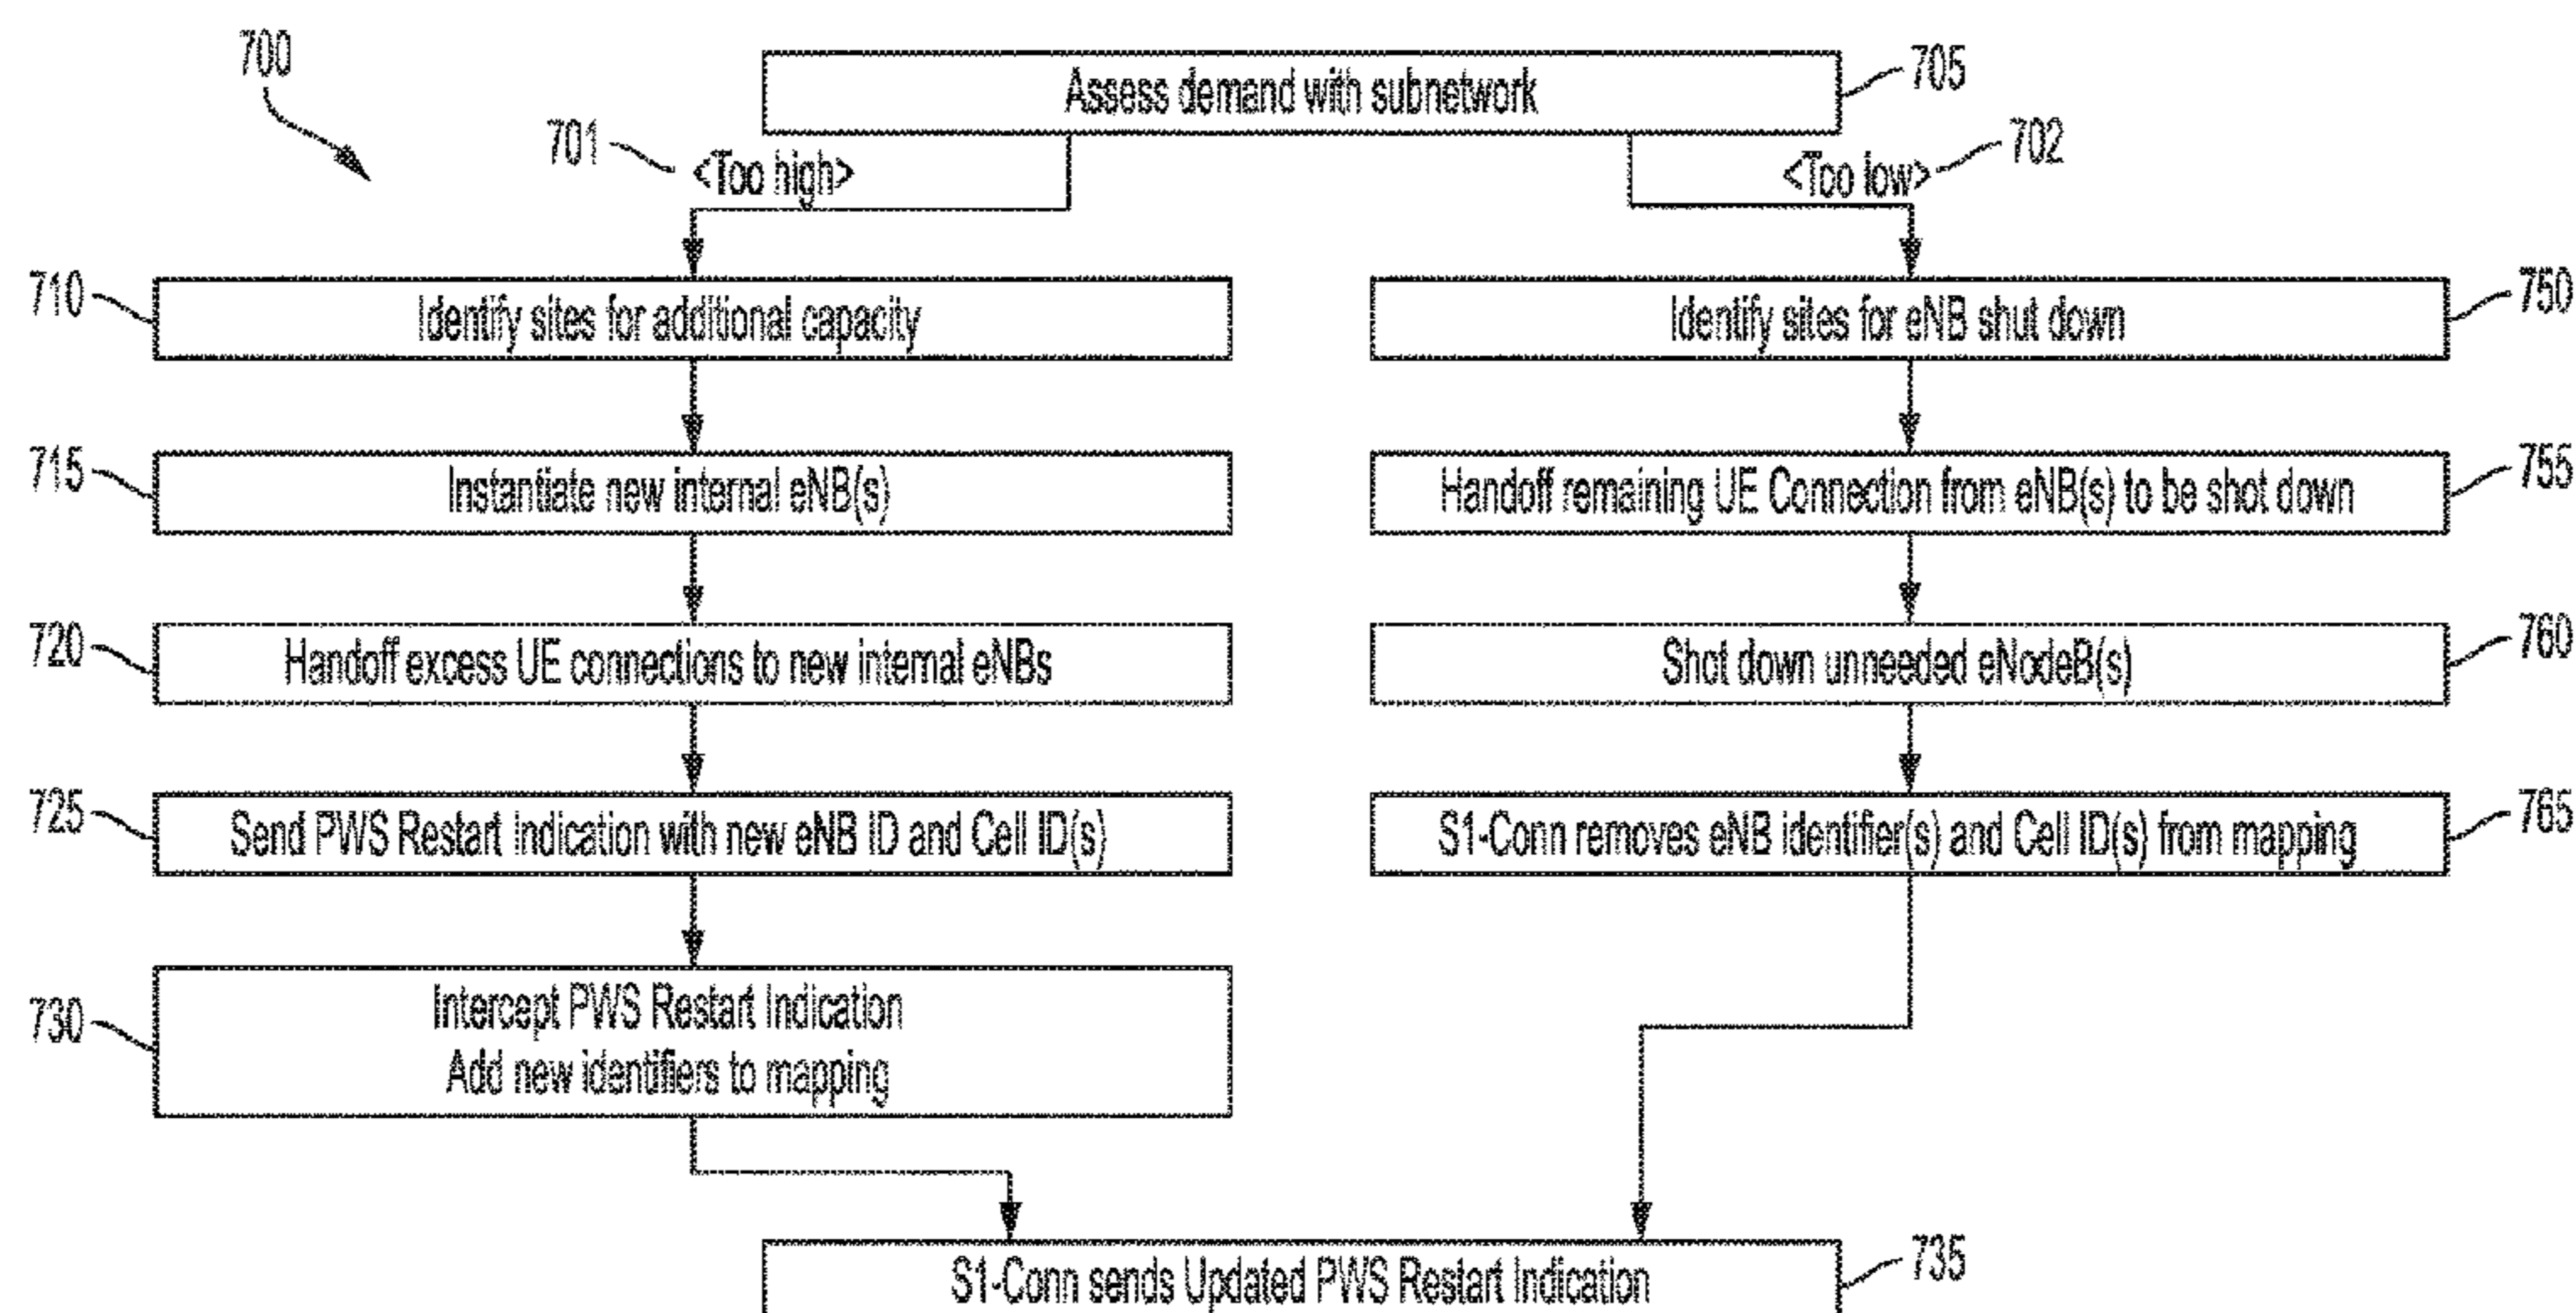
700

Assess demand with subnetwork
705

701 <Too high>

<Too low> 702

710 Identify sites for additional capacity

715 Instantiate new internal eNB(s)

720 Handoff excess UE connections to new internal eNBs

725 Send PWS Restart indication with new eNB ID and Cell ID(s)

730 Intercept PWS Restart Indication
Add new identifiers to mapping

Identify sites for eNB shut down 750

Handoff remaining UE Connection from eNB(s) to be shot down 755

Shot down unneeded eNodeB(s) 760

S1-Conn removes eNB identifier(s) and Cell ID(s) from mapping 765

S1-Conn sends Updated PWS Restart Indication 735